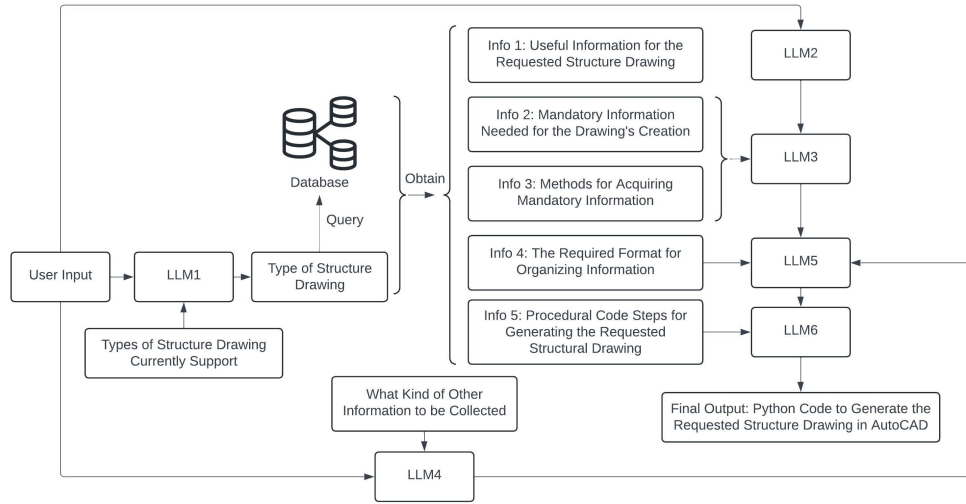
Database

Query

User Input

LLM1

Type of Structure Drawing

Types of Structure Drawing Currently Support

Obtain

Info 1: Useful Information for the Requested Structure Drawing

Info 2: Mandatory Information Needed for the Drawing's Creation

Info 3: Methods for Acquiring Mandatory Information

Info 4: The Required Format for Organizing Information

Info 5: Procedural Code Steps for Generating the Requested Structural Drawing

LLM2

LLM3

LLM5

LLM6

Final Output: Python Code to Generate the Requested Structure Drawing in AutoCAD

What Kind of Other Information to be Collected

LLM4